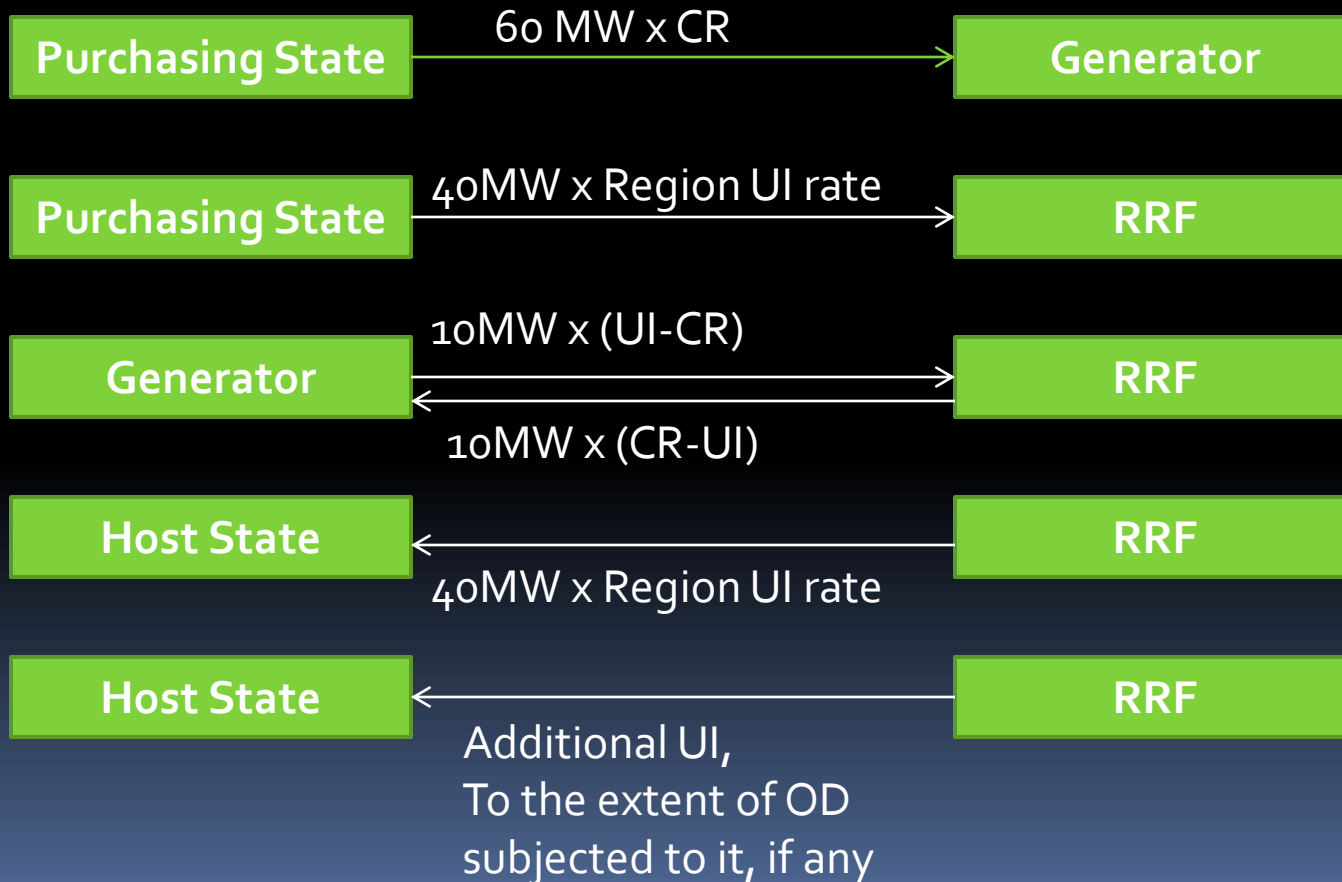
Purchasing State
60 MW x CR
Generator

Purchasing State
40MW x Region UI rate
RRF

Generator
10MW x (UI-CR)
10MW x (CR-UI)
RRF

Host State
40MW x Region UI rate
RRF

Host State
RRF
Additional UI,
To the extent of OD subjected to it, if any